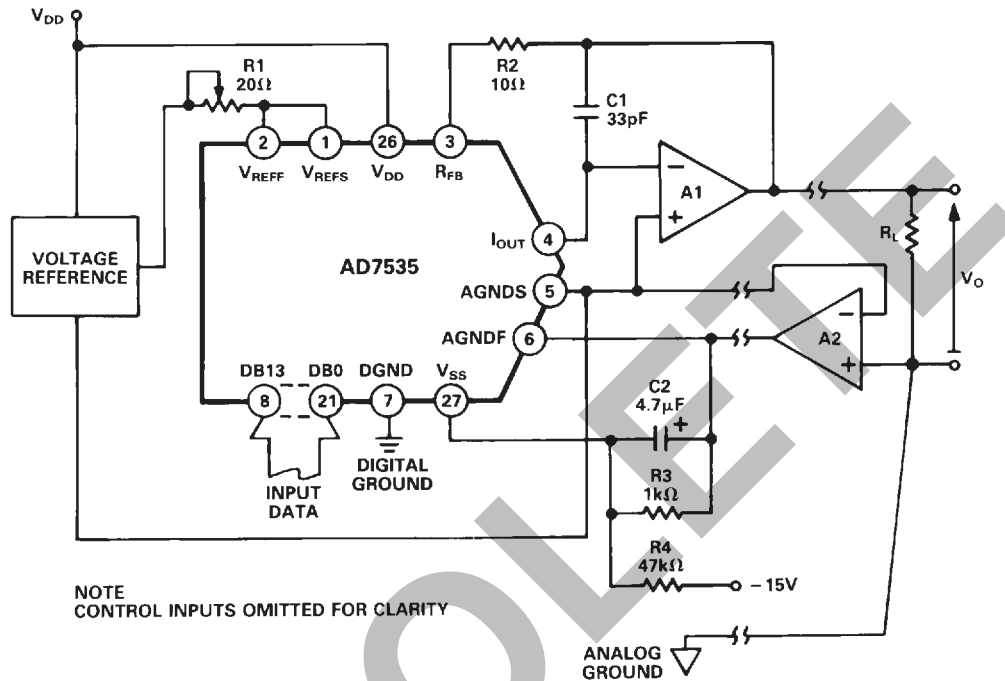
$V_{DD}$

R1
20Ω

R2
10Ω

C1
33pF

2
$V_{REFF}$

1
$V_{REFS}$

26
$V_{DD}$

3
$R_{FB}$

A1

VOLTAGE REFERENCE

AD7535

$I_{OUT}$ 4

AGNDS 5

AGNDF 6

$R_L$

$V_O$

A2

DB13
8

DB0
21

DGND
7

$V_{SS}$
27

C2
4.7μF

DIGITAL GROUND

INPUT DATA

R3
1kΩ

R4
47kΩ

– 15V

NOTE
CONTROL INPUTS OMITTED FOR CLARITY

ANALOG GROUND

OLETE